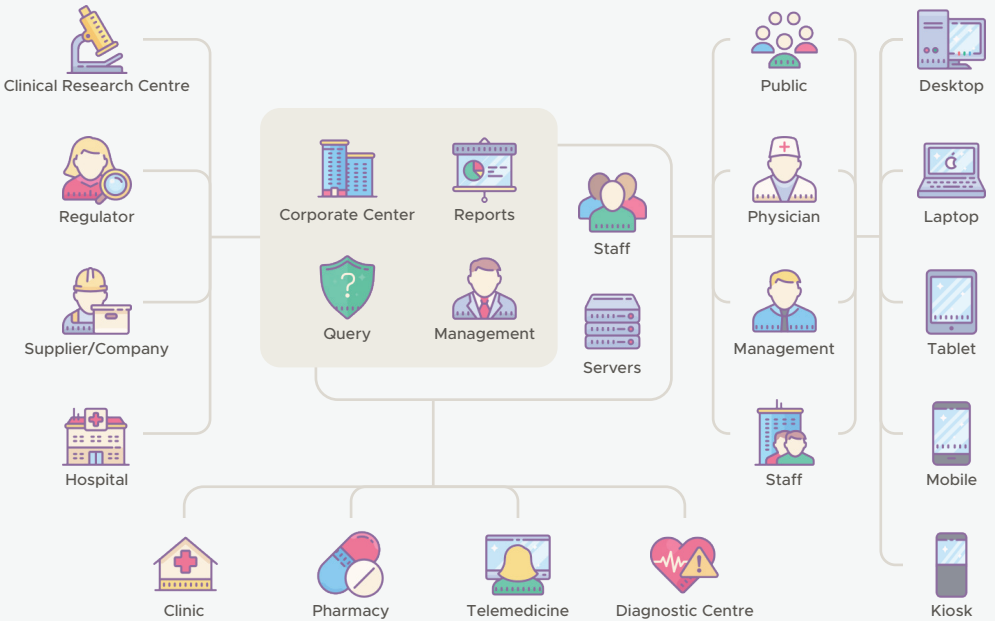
Clinical Research Centre

Regulator

Supplier/Company

Hospital

Corporate Center

Reports

Query

Management

Staff

Servers

Public

Physician

Management

Staff

Desktop

Laptop

Tablet

Mobile

Kiosk

Clinic

Pharmacy

Telemedicine

Diagnostic Centre